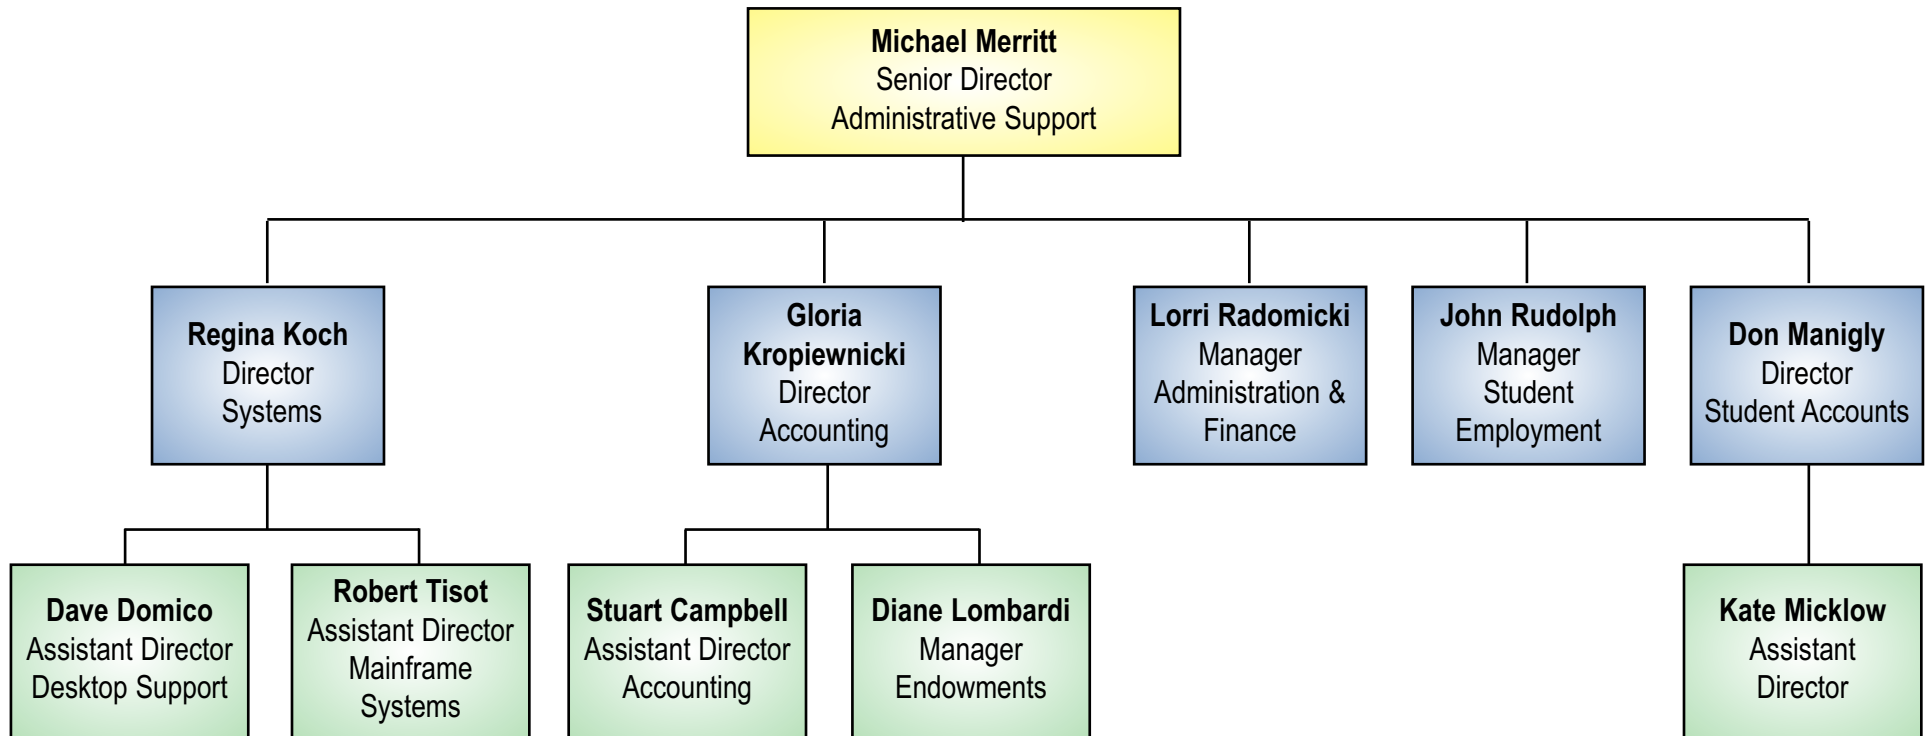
Michael Merritt
Senior Director
Administrative Support

Regina Koch
Director
Systems

Gloria Kropiewnicki
Director
Accounting

Lorri Radomicki
Manager
Administration & Finance

John Rudolph
Manager
Student Employment

Don Manigly
Director
Student Accounts

Dave Domico
Assistant Director
Desktop Support

Robert Tisot
Assistant Director
Mainframe Systems

Stuart Campbell
Assistant Director
Accounting

Diane Lombardi
Manager
Endowments

Kate Micklow
Assistant Director